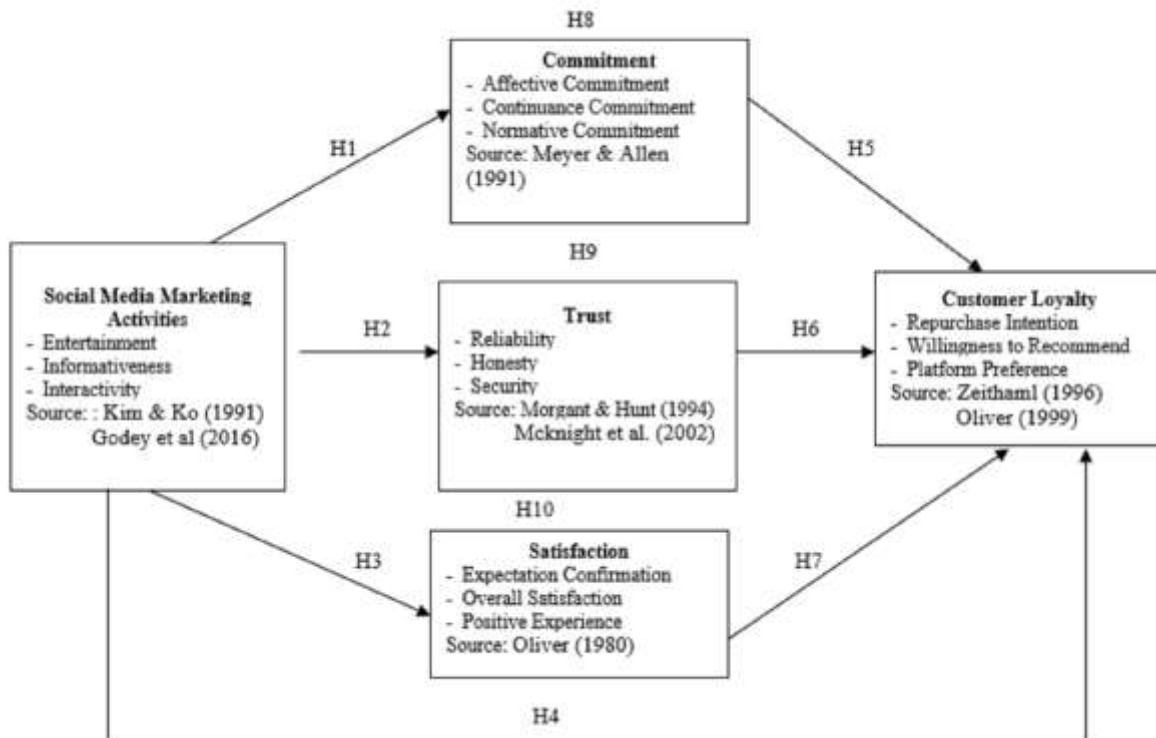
H8

Commitment
- Affective Commitment
- Continuance Commitment
- Normative Commitment
Source: Meyer & Allen (1991)

H1

H5

H9

Social Media Marketing Activities
- Entertainment
- Informativeness
- Interactivity
Source: : Kim & Ko (1991)
Godey et al (2016)

H2

Trust
- Reliability
- Honesty
- Security
Source: Morgant & Hunt (1994)
Mcknight et al. (2002)

H6

Customer Loyalty
- Repurchase Intention
- Willingness to Recommend
- Platform Preference
Source: Zeithaml (1996)
Oliver (1999)

H10

H3

Satisfaction
- Expectation Confirmation
- Overall Satisfaction
- Positive Experience
Source: Oliver (1980)

H7

H4